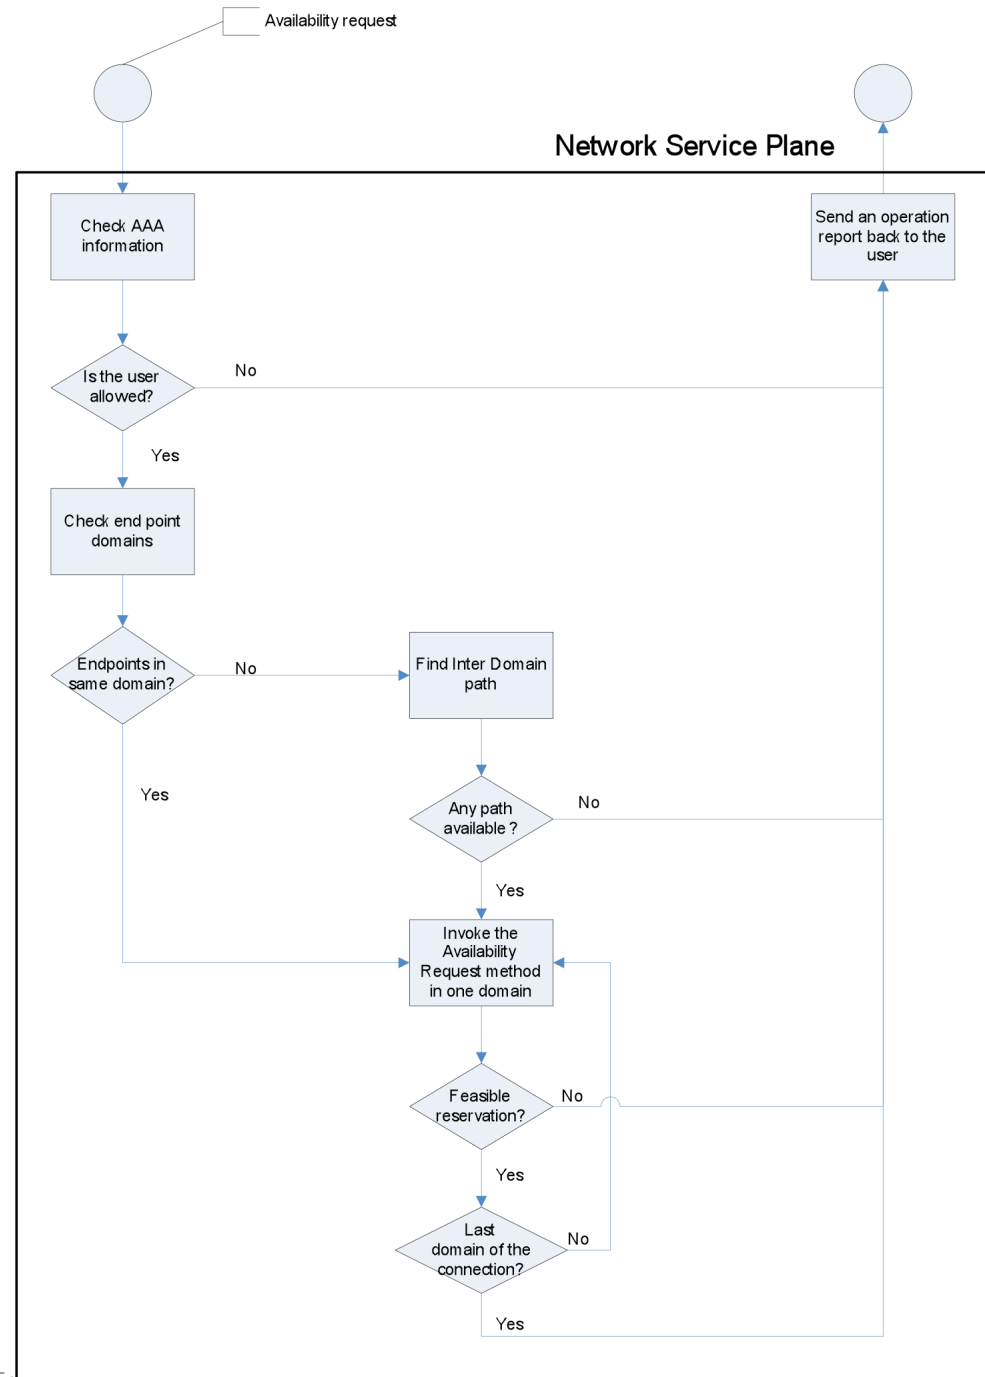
Availability request

Network Service Plane

Check AAA information

Send an operation report back to the user

Is the user allowed?

No

Yes

Check end point domains

Endpoints in same domain?

No

Find Inter Domain path

Yes

Any path available ?

No

Yes

Invoke the Availability Request method in one domain

Feasible reservation?

No

Yes

Last domain of the connection?

No

Yes